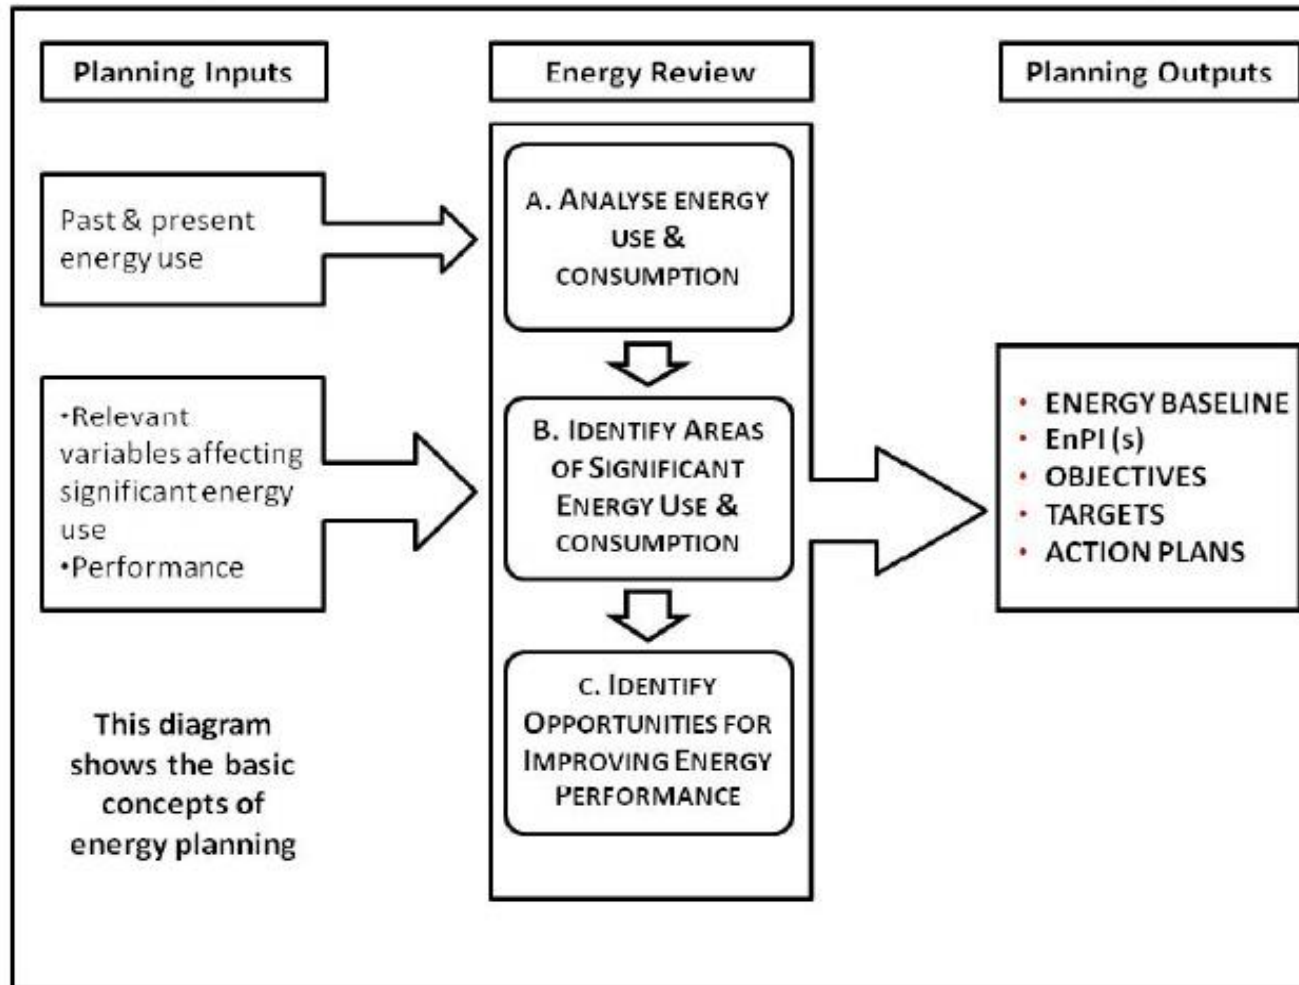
Planning Inputs

Energy Review

Planning Outputs

Past & present energy use

•Relevant variables affecting significant energy use
•Performance

A. ANALYSE ENERGY USE & CONSUMPTION

B. IDENTIFY AREAS OF SIGNIFICANT ENERGY USE & CONSUMPTION

C. IDENTIFY OPPORTUNITIES FOR IMPROVING ENERGY PERFORMANCE

• ENERGY BASELINE
• EnPI (s)
• OBJECTIVES
• TARGETS
• ACTION PLANS

This diagram shows the basic concepts of energy planning